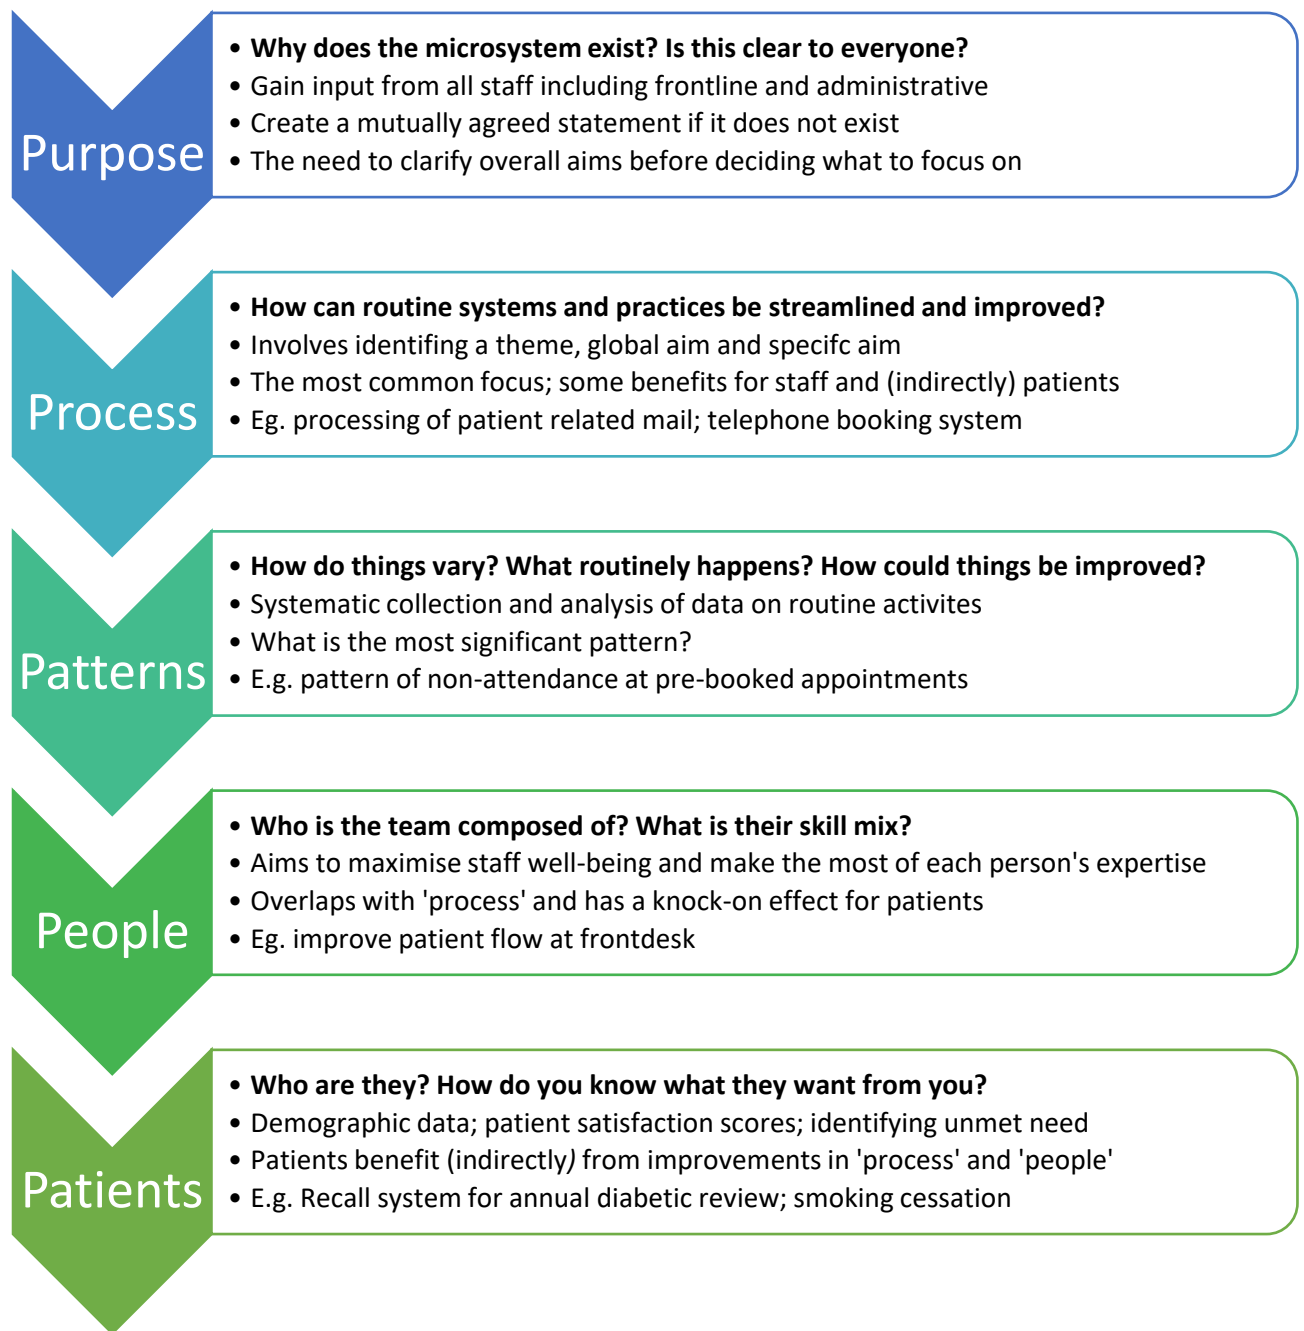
Purpose

• **Why does the microsystem exist? Is this clear to everyone?**
• Gain input from all staff including frontline and administrative
• Create a mutually agreed statement if it does not exist
• The need to clarify overall aims before deciding what to focus on

Process

• **How can routine systems and practices be streamlined and improved?**
• Involves identifing a theme, global aim and specifc aim
• The most common focus; some benefits for staff and (indirectly) patients
• Eg. processing of patient related mail; telephone booking system

Patterns

• **How do things vary? What routinely happens? How could things be improved?**
• Systematic collection and analysis of data on routine activites
• What is the most significant pattern?
• E.g. pattern of non-attendance at pre-booked appointments

People

• **Who is the team composed of? What is their skill mix?**
• Aims to maximise staff well-being and make the most of each person's expertise
• Overlaps with 'process' and has a knock-on effect for patients
• Eg. improve patient flow at frontdesk

Patients

• **Who are they? How do you know what they want from you?**
• Demographic data; patient satisfaction scores; identifying unmet need
• Patients benefit (indirectly) from improvements in 'process' and 'people'
• E.g. Recall system for annual diabetic review; smoking cessation